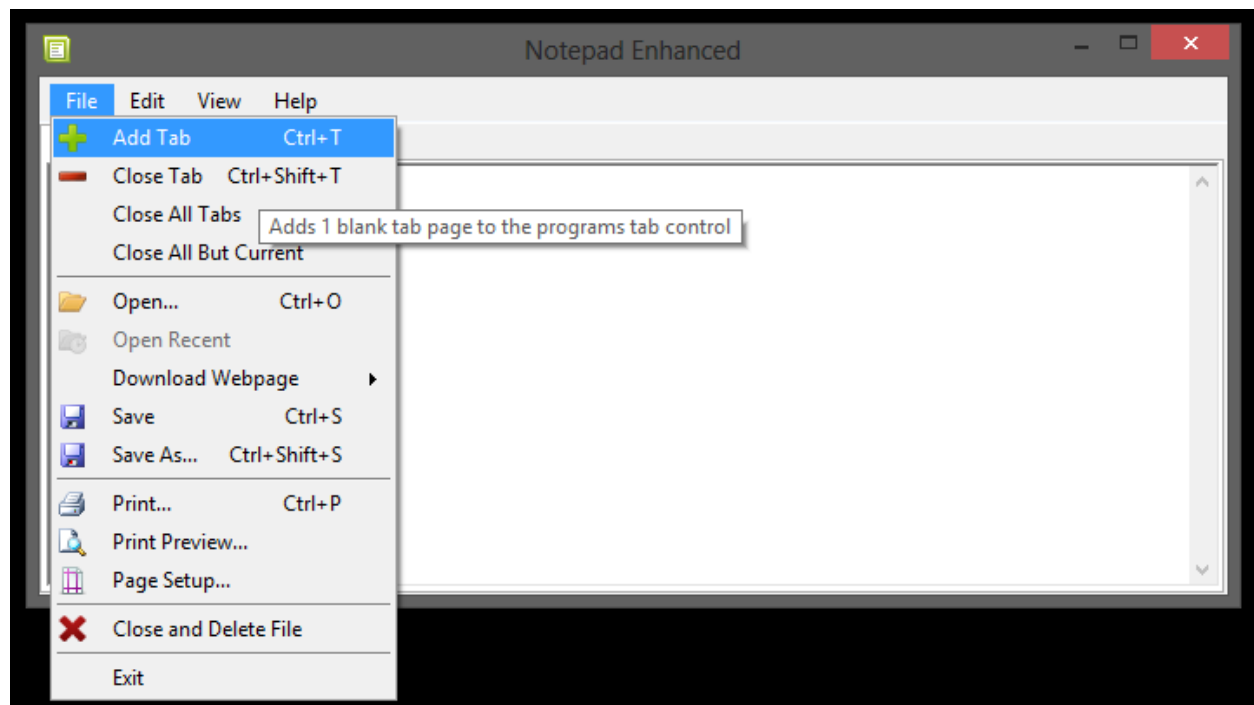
Notepad Enhanced

File Edit View Help

Add Tab Ctrl+T
Close Tab Ctrl+Shift+T
Close All Tabs
Close All But Current

Adds 1 blank tab page to the programs tab control

Open... Ctrl+O
Open Recent
Download Webpage
Save Ctrl+S
Save As... Ctrl+Shift+S

Print... Ctrl+P
Print Preview...
Page Setup...

Close and Delete File

Exit